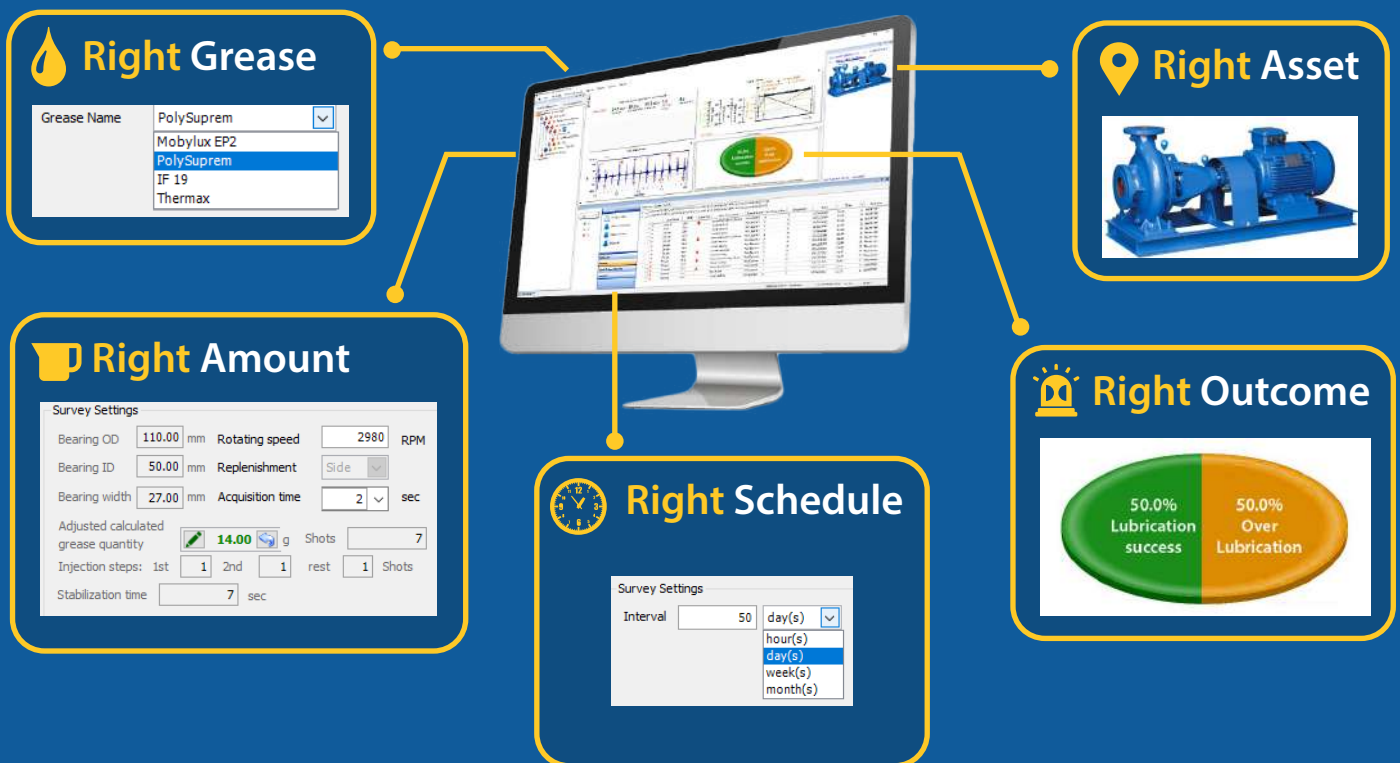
Right Grease

Grease Name PolySuprem
Mobylux EP2
PolySuprem
IF 19
Thermax

Right Asset

Right Amount

Survey Settings
Bearing OD 110.00 mm Rotating speed 2980 RPM
Bearing ID 50.00 mm Replenishment Side
Bearing width 27.00 mm Acquisition time 2 sec
Adjusted calculated grease quantity 14.00 g Shots 7
Injection steps: 1st 1 2nd 1 rest 1 Shots
Stabilization time 7 sec

Right Outcome

50.0% Lubrication success
50.0% Over Lubrication

Right Schedule

Survey Settings
Interval 50 day(s)
hour(s)
day(s)
week(s)
month(s)